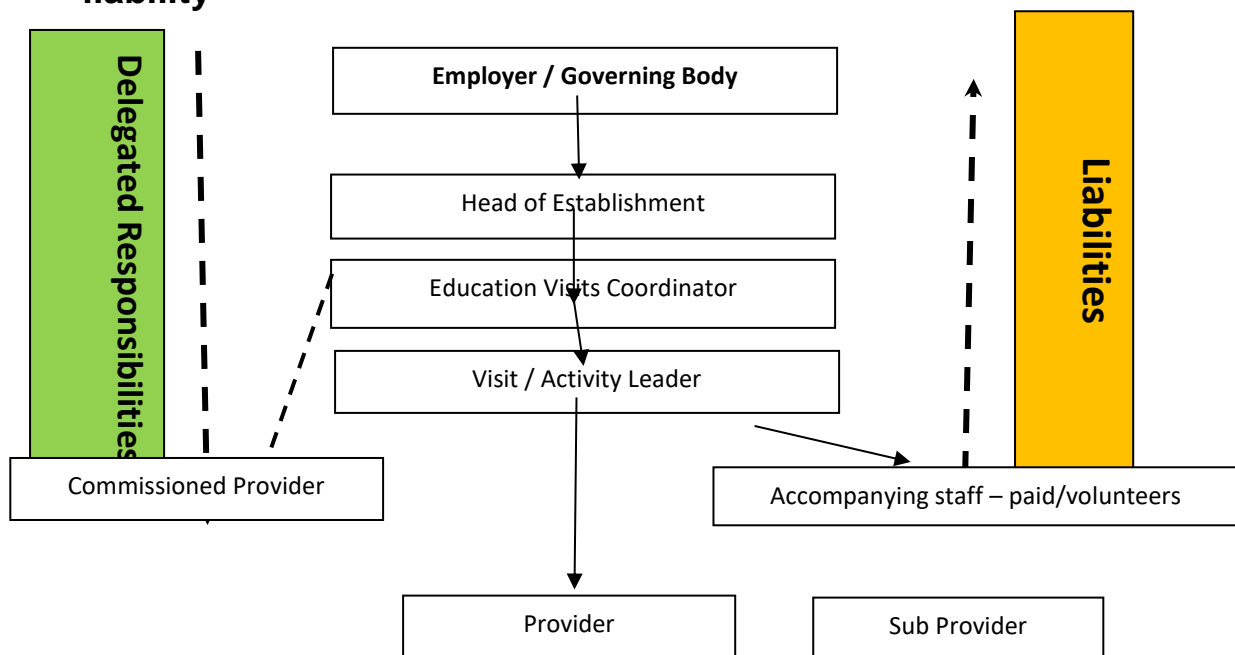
liability

Delegated Responsibilities

Employer / Governing Body

Head of Establishment

Education Visits Coordinator

Visit / Activity Leader

Liabilities

Commissioned Provider

Accompanying staff – paid/volunteers

Provider

Sub Provider